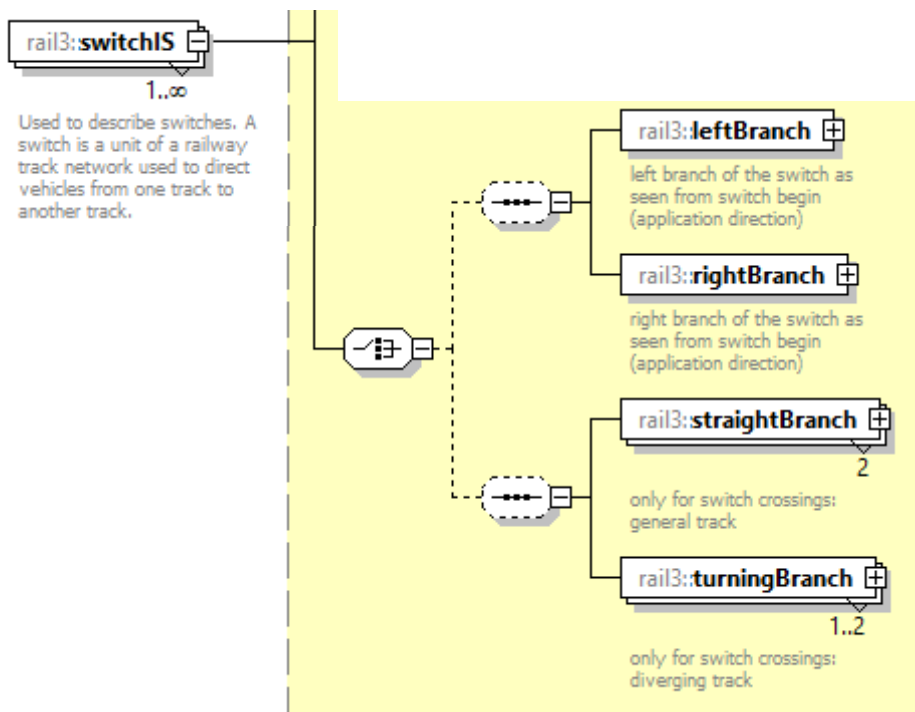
rail3:switchIS

1..∞

Used to describe switches. A switch is a unit of a railway track network used to direct vehicles from one track to another track.

rail3:leftBranch

left branch of the switch as seen from switch begin (application direction)

rail3:rightBranch

right branch of the switch as seen from switch begin (application direction)

rail3:straightBranch

2

only for switch crossings: general track

rail3:turningBranch

1..2

only for switch crossings: diverging track